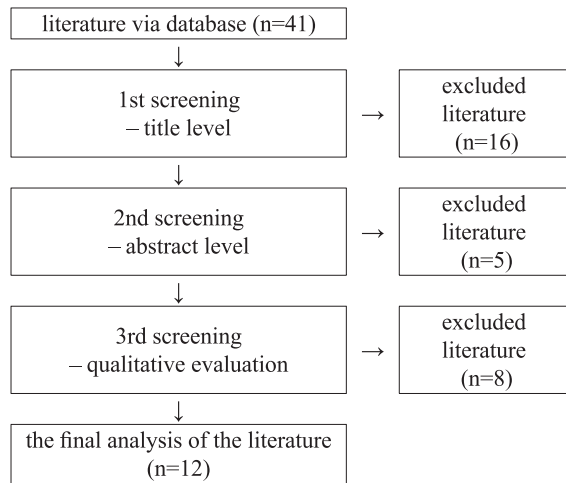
literature via database (n=41)

1st screening
– title level

excluded literature (n=16)

2nd screening
– abstract level

excluded literature (n=5)

3rd screening
– qualitative evaluation

excluded literature (n=8)

the final analysis of the literature (n=12)